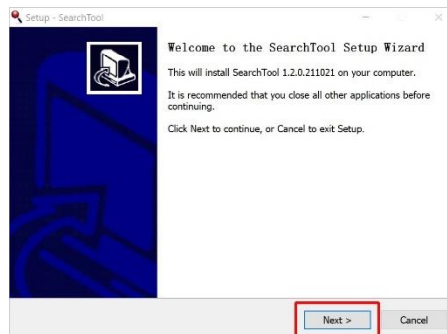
Setup - SearchTool

Welcome to the SearchTool Setup Wizard

This will install SearchTool 1.2.0.211021 on your computer.

It is recommended that you close all other applications before continuing.

Click Next to continue, or Cancel to exit Setup.

Next >

Cancel